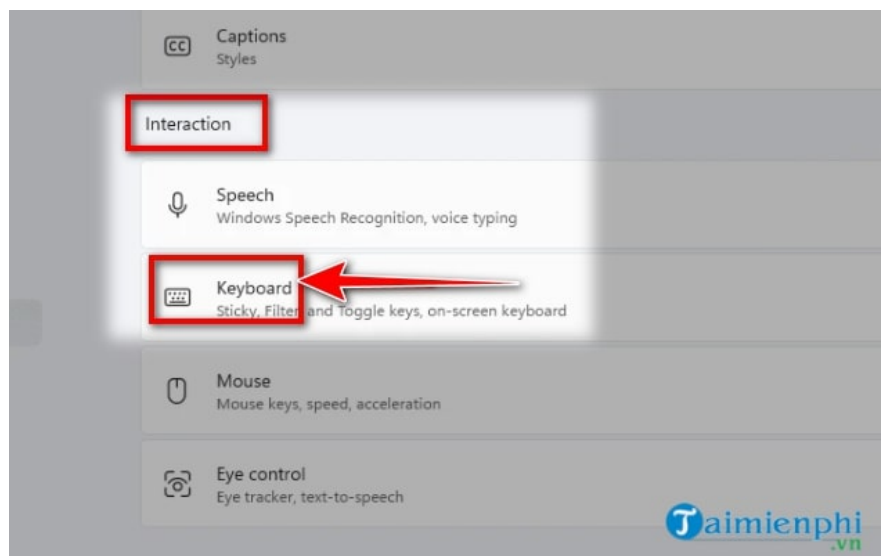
Captions
Styles

Interaction

Speech
Windows Speech Recognition, voice typing

Keyboard
Sticky, Filter and Toggle keys, on-screen keyboard

Mouse
Mouse keys, speed, acceleration

Eye control
Eye tracker, text-to-speech

Taimienphi.vn